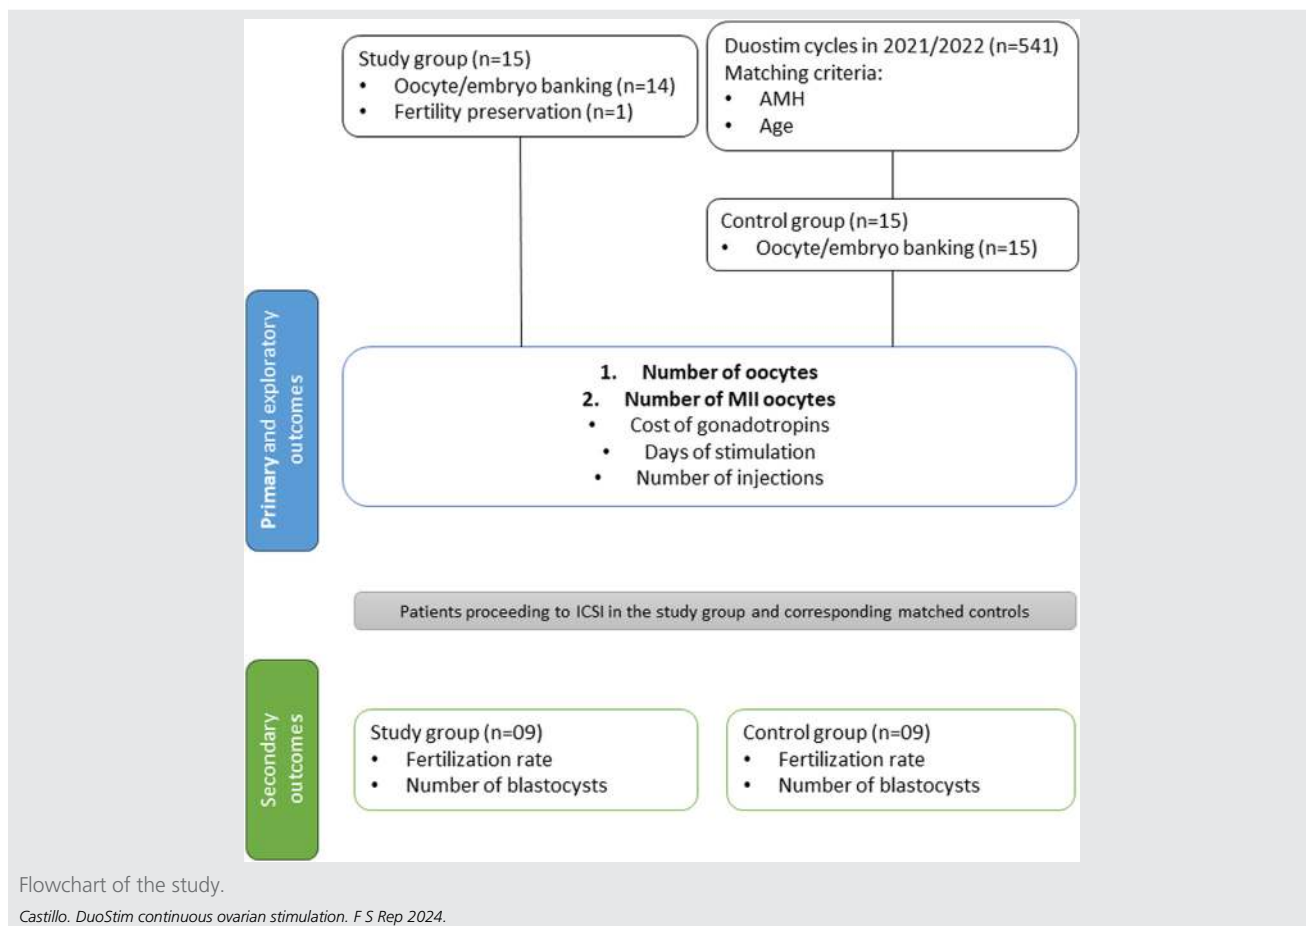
Study group (n=15)
- Oocyte/embryo banking (n=14)
- Fertility preservation (n=1)

Duostim cycles in 2021/2022 (n=541)
Matching criteria:
- AMH
- Age

Control group (n=15)
- Oocyte/embryo banking (n=15)

Primary and exploratory outcomes

1. **Number of oocytes**
2. **Number of MII oocytes**
- Cost of gonadotropins
- Days of stimulation
- Number of injections

Patients proceeding to ICSI in the study group and corresponding matched controls

Secondary outcomes

Study group (n=09)
- Fertilization rate
- Number of blastocysts

Control group (n=09)
- Fertilization rate
- Number of blastocysts

Flowchart of the study.

Castillo. DuoStim continuous ovarian stimulation. F S Rep 2024.